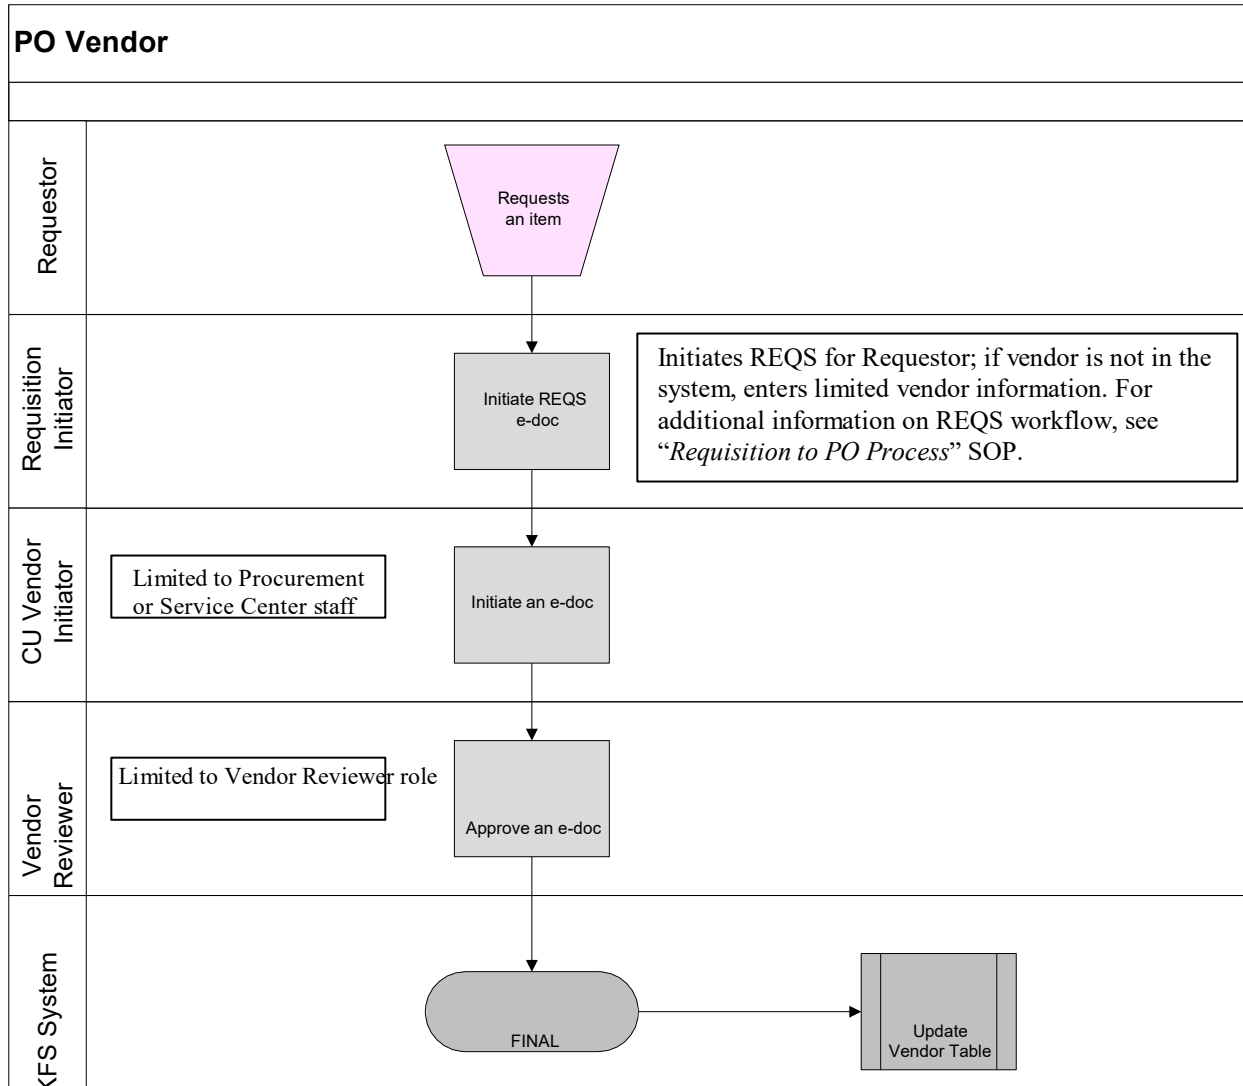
PO Vendor

Requestor

Requests an item

Requisition Initiator

Initiate REQS e-doc

Initiates REQS for Requestor; if vendor is not in the system, enters limited vendor information. For additional information on REQS workflow, see "*Requisition to PO Process*" SOP.

CU Vendor Initiator

Limited to Procurement or Service Center staff

Initiate an e-doc

Vendor Reviewer

Limited to Vendor Reviewer role

Approve an e-doc

KFS System

FINAL

Update Vendor Table